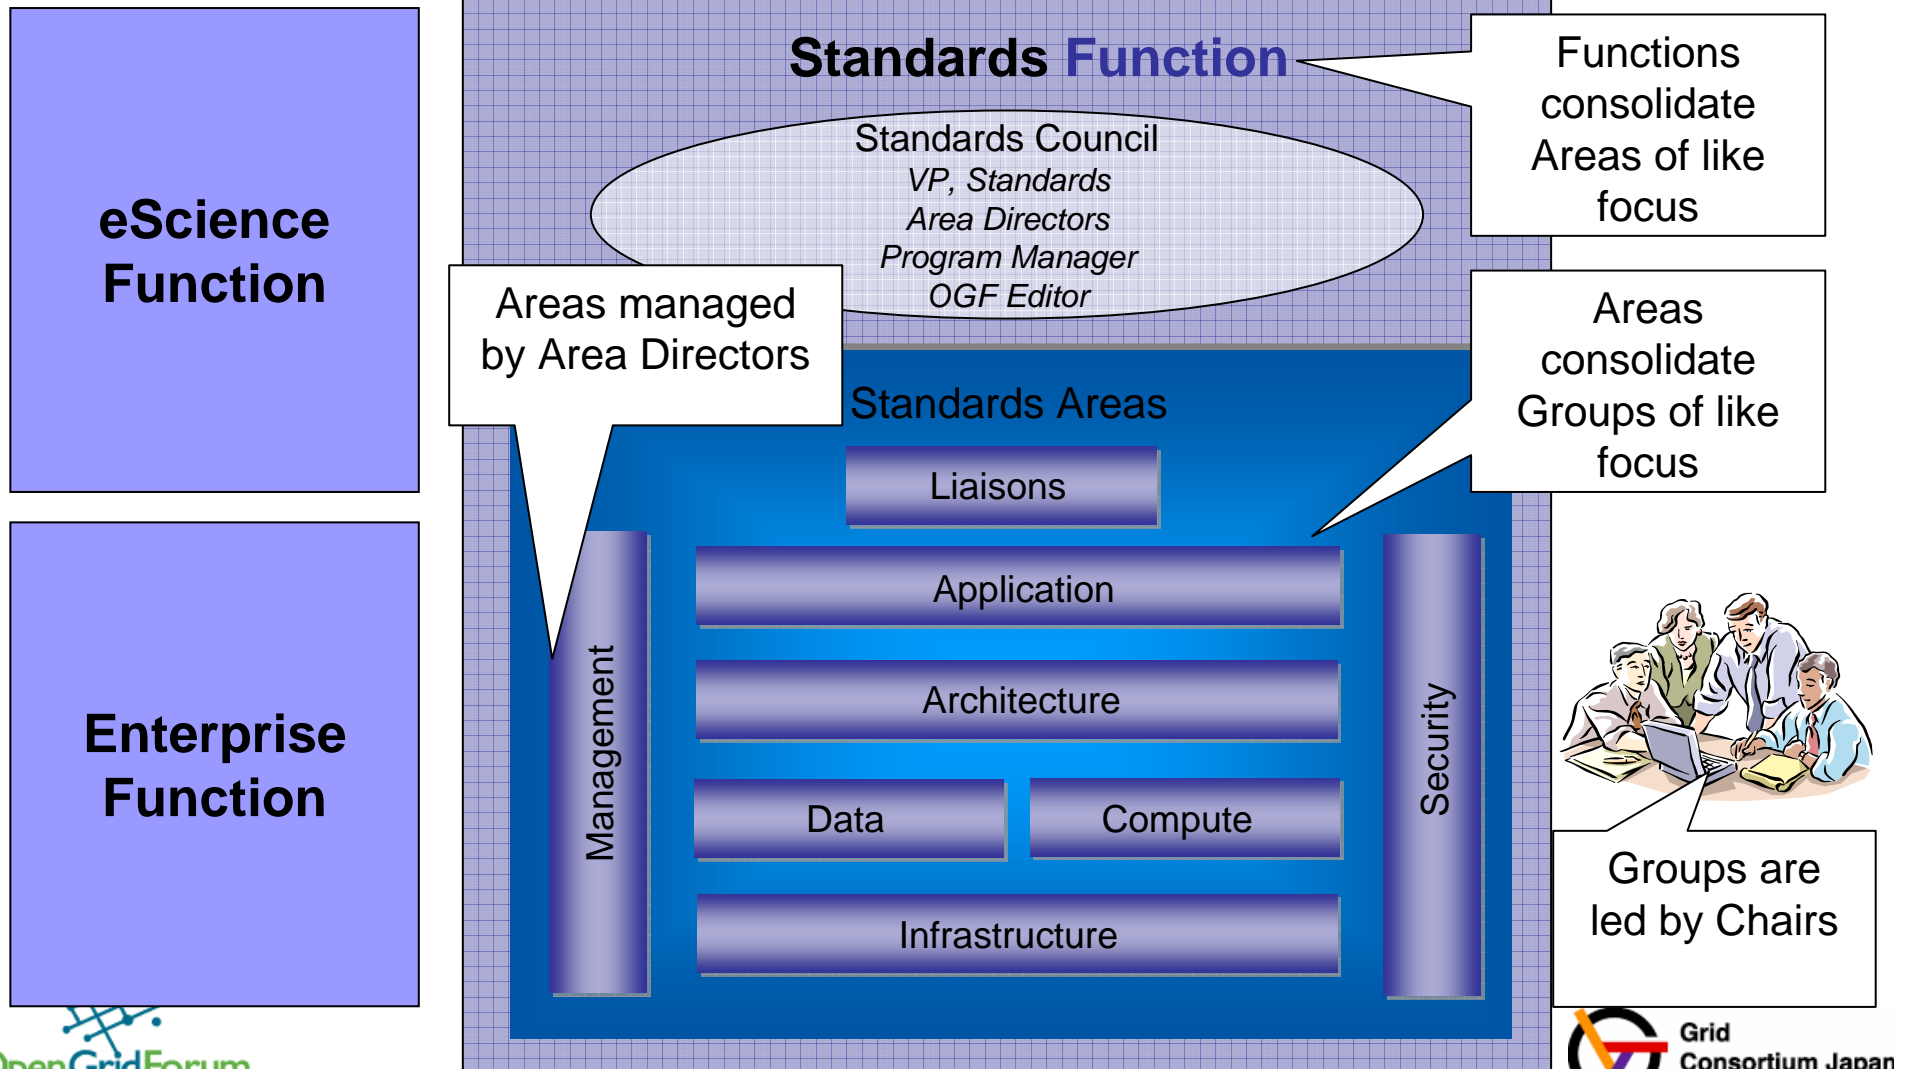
eScience Function

Enterprise Function

Standards Function

Functions consolidate Areas of like focus

Standards Council
VP, Standards
Area Directors
Program Manager
OGF Editor

Areas managed by Area Directors

Standards Areas

Areas consolidate Groups of like focus

Liaisons

Application

Architecture

Data

Compute

Infrastructure

Management

Security

Groups are led by Chairs

OpenGridForum

Grid Consortium Japan